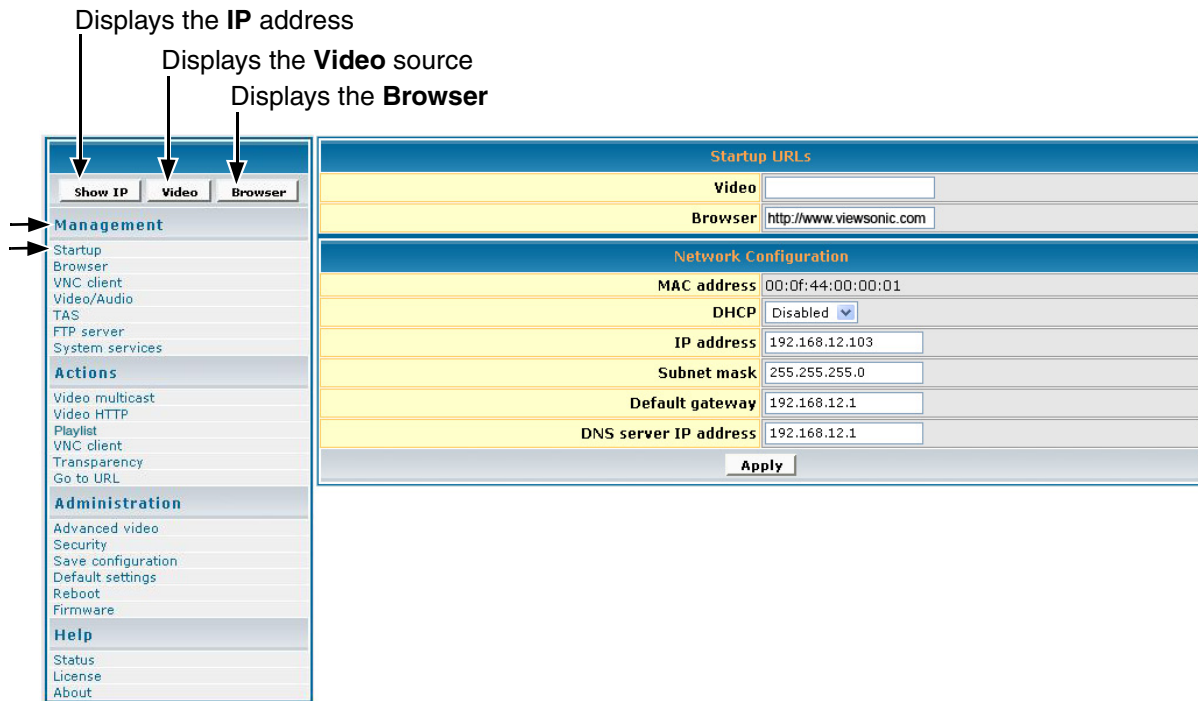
Displays the **IP** address

Displays the **Video** source

Displays the **Browser**

Show IP | Video | Browser

Management

Startup
Browser
VNC client
Video/Audio
TAS
FTP server
System services

Actions

Video multicast
Video HTTP
Playlist
VNC client
Transparency
Go to URL

Administration

Advanced video
Security
Save configuration
Default settings
Reboot
Firmware

Help

Status
License
About

| Startup URLs | |
|---|---|
| Video | |
| Browser | http://www.viewsonic.com |

| Network Configuration | |
|---|---|
| MAC address | 00:0f:44:00:00:01 |
| DHCP | Disabled |
| IP address | 192.168.12.103 |
| Subnet mask | 255.255.255.0 |
| Default gateway | 192.168.12.1 |
| DNS server IP address | 192.168.12.1 |

Apply